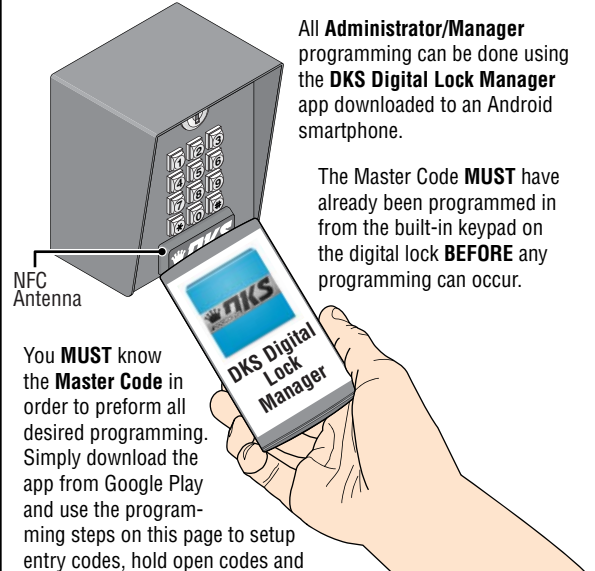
All **Administrator/Manager** programming can be done using the **DKS Digital Lock Manager** app downloaded to an Android smartphone.

The Master Code **MUST** have already been programmed in from the built-in keypad on the digital lock **BEFORE** any programming can occur.

NFC Antenna

DKS

DKS Digital Lock Manager

You **MUST** know the **Master Code** in order to preform all desired programming. Simply download the app from Google Play and use the programming steps on this page to setup entry codes, hold open codes and